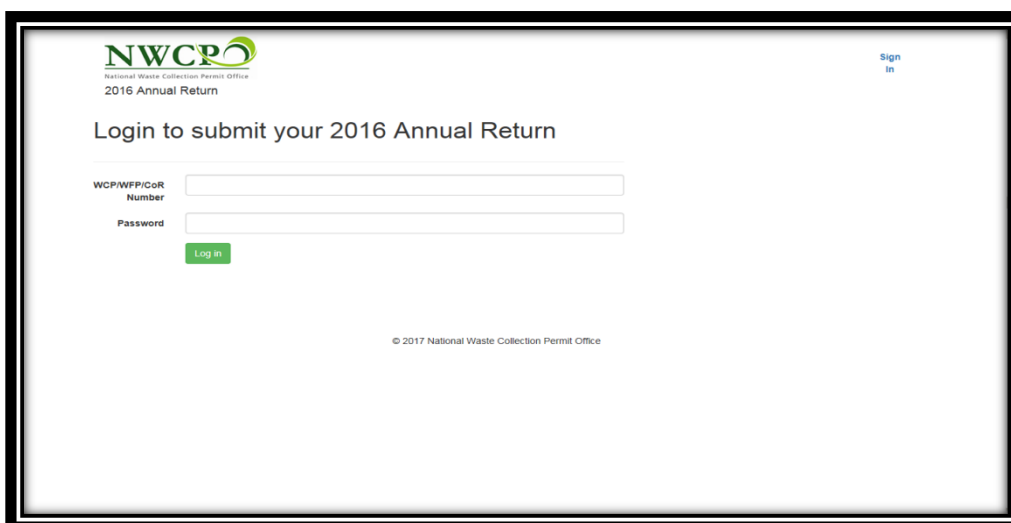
NWCPO
National Waste Collection Permit Office
2016 Annual Return

Sign In

Login to submit your 2016 Annual Return

WCP/WFP/CoR Number

Password

Log in

© 2017 National Waste Collection Permit Office